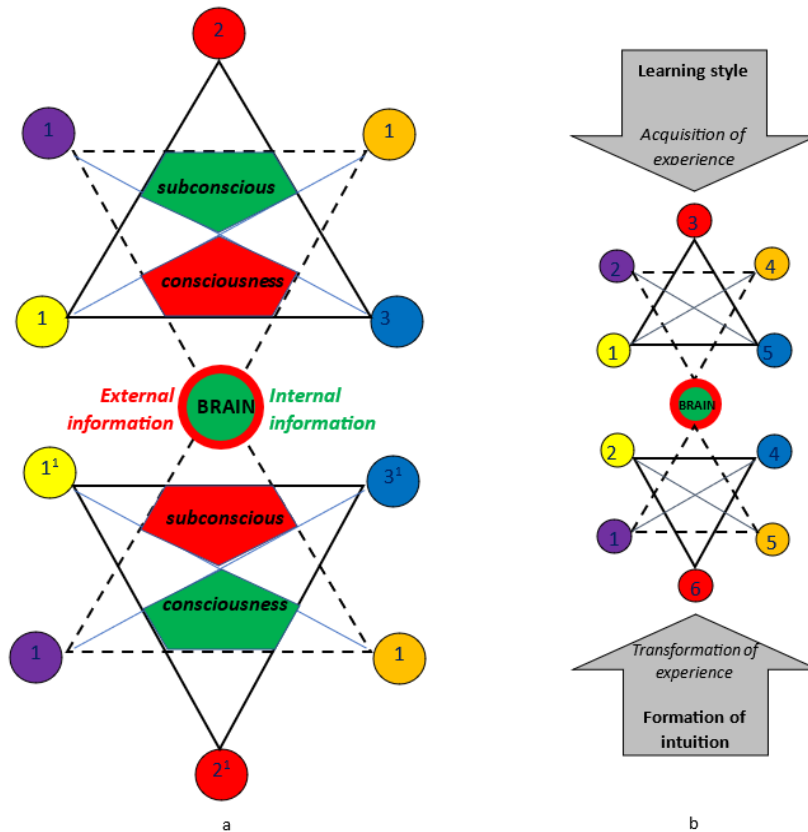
2

1

1

subconscious

consciousness

1

3

External information

BRAIN

Internal information

$1^1$

$3^1$

subconscious

consciousness

1

1

$2^1$

a

Learning style

Acquisition of experience

3

2

4

1

5

BRAIN

2

4

1

5

6

Transformation of experience

Formation of intuition

b